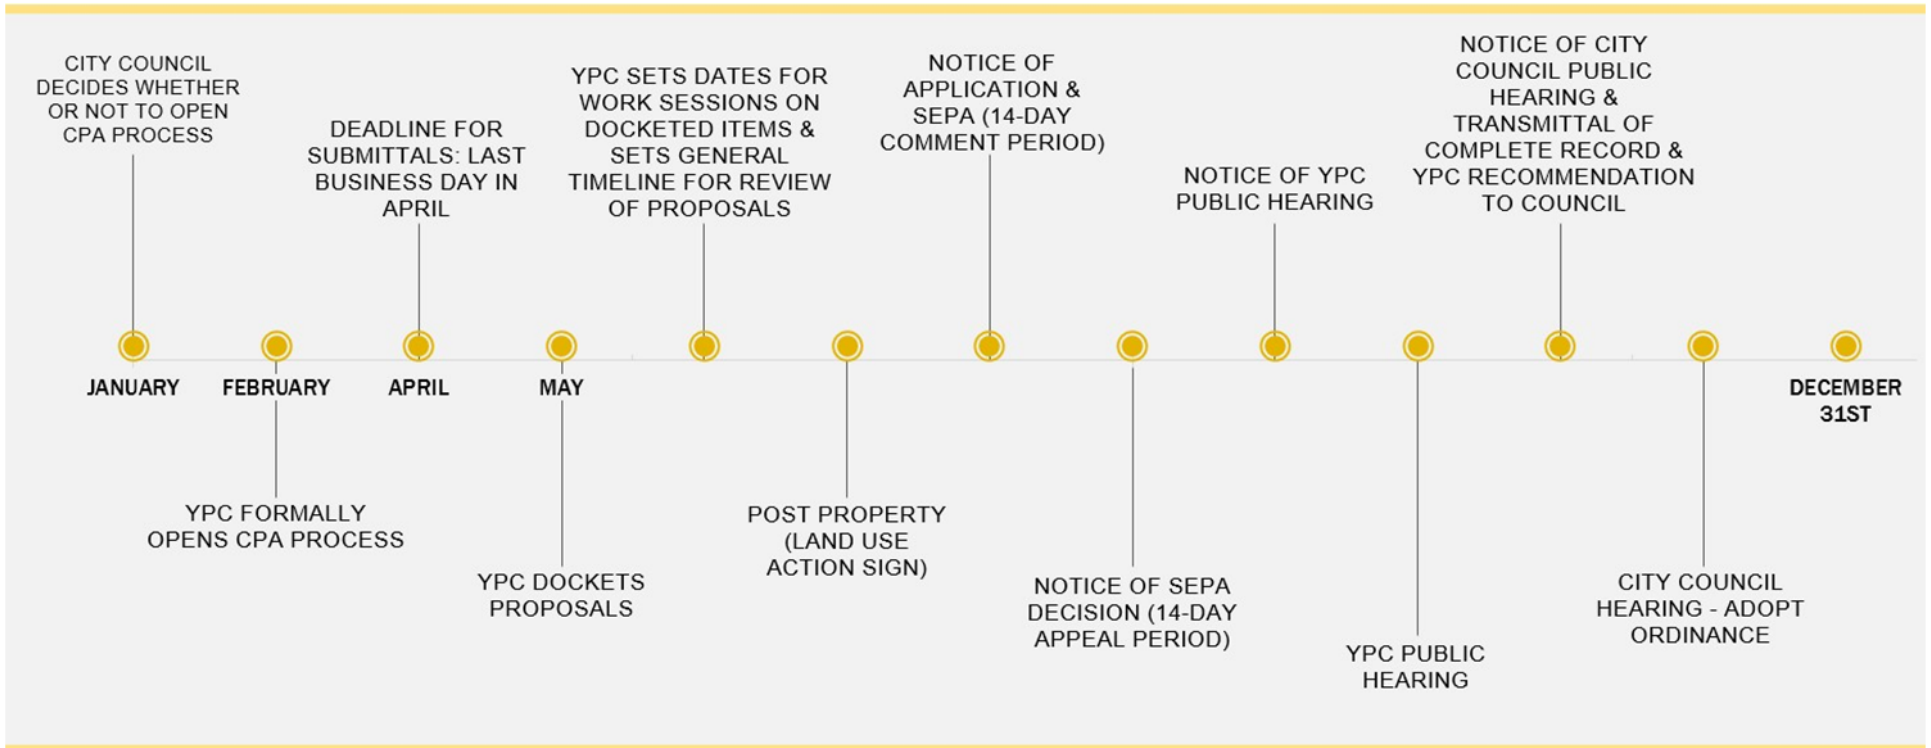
CITY COUNCIL DECIDES WHETHER OR NOT TO OPEN CPA PROCESS

DEADLINE FOR SUBMITTALS: LAST BUSINESS DAY IN APRIL

YPC SETS DATES FOR WORK SESSIONS ON DOCKETED ITEMS & SETS GENERAL TIMELINE FOR REVIEW OF PROPOSALS

NOTICE OF APPLICATION & SEPA (14-DAY COMMENT PERIOD)

NOTICE OF YPC PUBLIC HEARING

NOTICE OF CITY COUNCIL PUBLIC HEARING & TRANSMITTAL OF COMPLETE RECORD & YPC RECOMMENDATION TO COUNCIL

JANUARY

FEBRUARY

APRIL

MAY

DECEMBER 31ST

YPC FORMALLY OPENS CPA PROCESS

YPC DOCKETS PROPOSALS

POST PROPERTY (LAND USE ACTION SIGN)

NOTICE OF SEPA DECISION (14-DAY APPEAL PERIOD)

YPC PUBLIC HEARING

CITY COUNCIL HEARING - ADOPT ORDINANCE